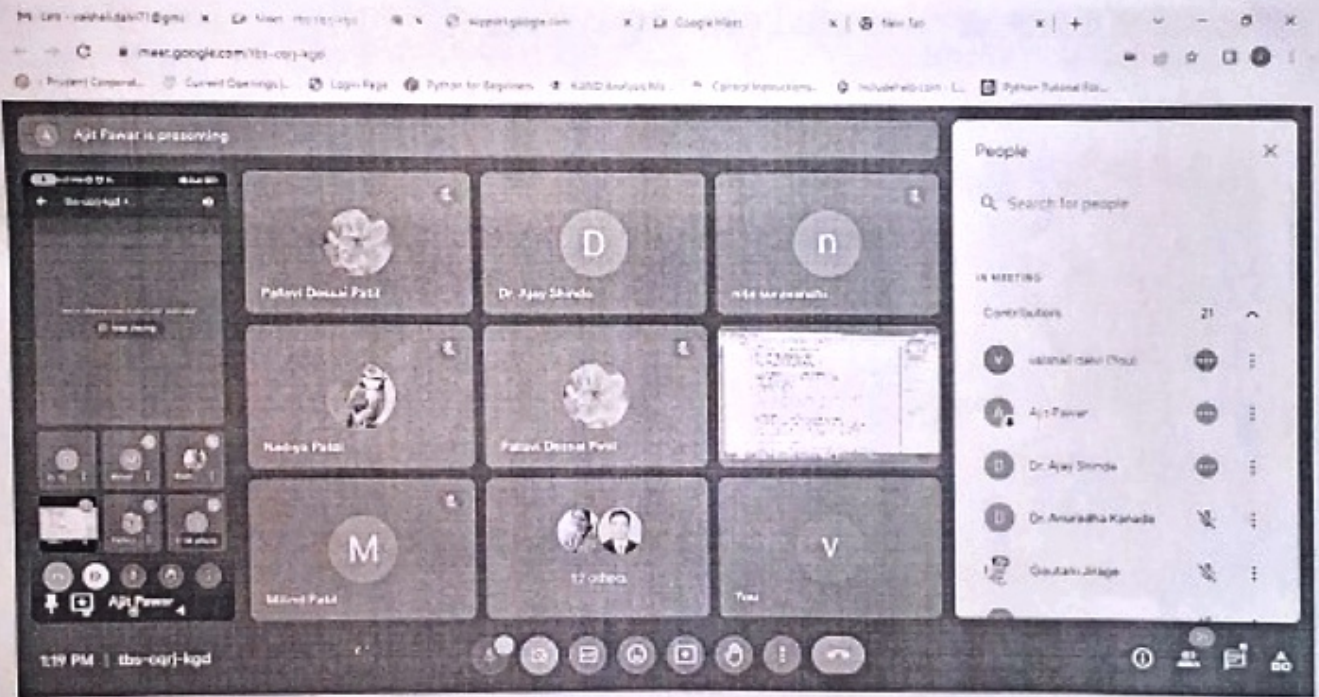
M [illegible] - vaishalidalvi71@gmail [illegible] × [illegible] × support.google.com × Google Meet × New Tab × +

meet.google.com/tbs-oqrj-kgd

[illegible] Current Openings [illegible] Login Page Python for Beginners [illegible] Control Instructions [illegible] includehelp.com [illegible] Python Tutorial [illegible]

A Ajit Pawar is presenting

tbs-oqrj-kgd

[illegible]

Stop sharing

Ajit Pawar

Pallavi Dessai Patil

D
Dr. Ajay Shinde

n
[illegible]

Nadiya Patil

Pallavi Dessai Patil

M
Milind Patil

17 others

V
You

People

Search for people

IN MEETING

Contributors 21

vaishali dalvi (You)

Ajit Pawar

Dr. Ajay Shinde

Dr. Anuradha Kanade

Goutami Jirage

1:19 PM | tbs-oqrj-kgd

21